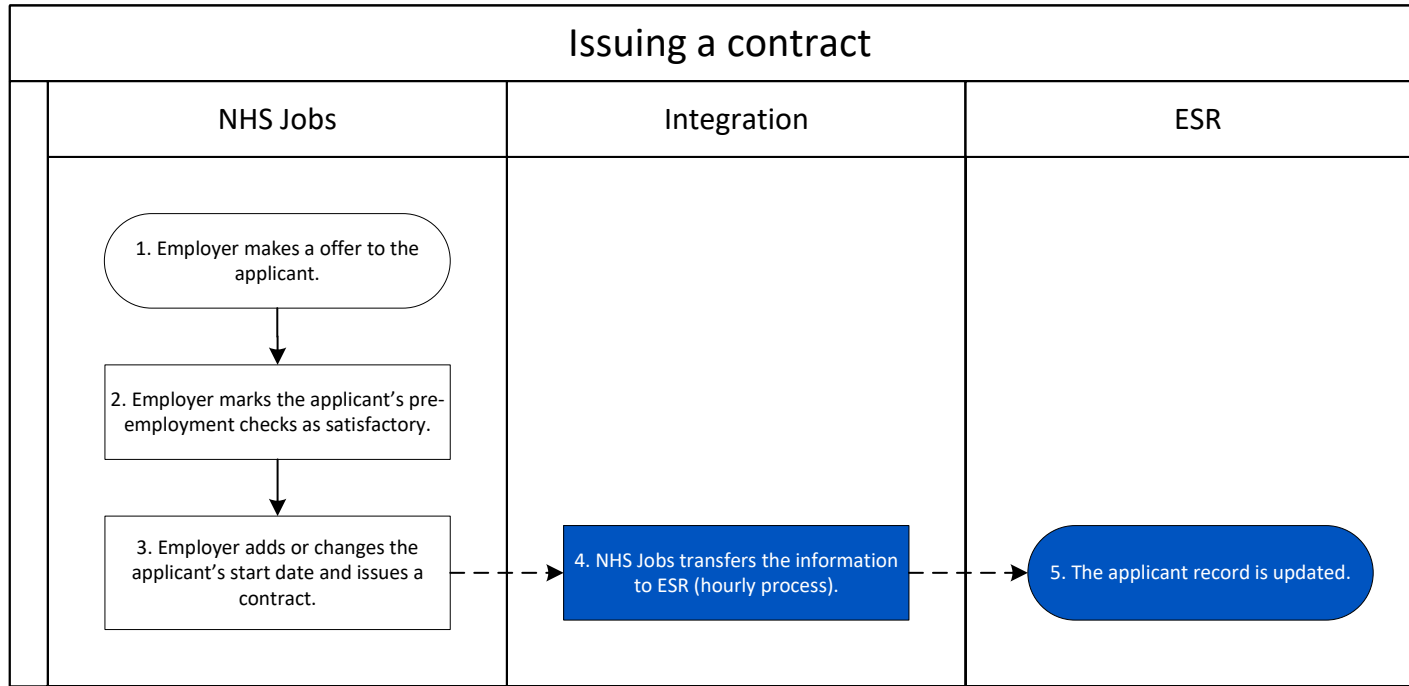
Issuing a contract

NHS Jobs

Integration

ESR

1. Employer makes a offer to the applicant.

2. Employer marks the applicant's pre-employment checks as satisfactory.

3. Employer adds or changes the applicant's start date and issues a contract.

4. NHS Jobs transfers the information to ESR (hourly process).

5. The applicant record is updated.